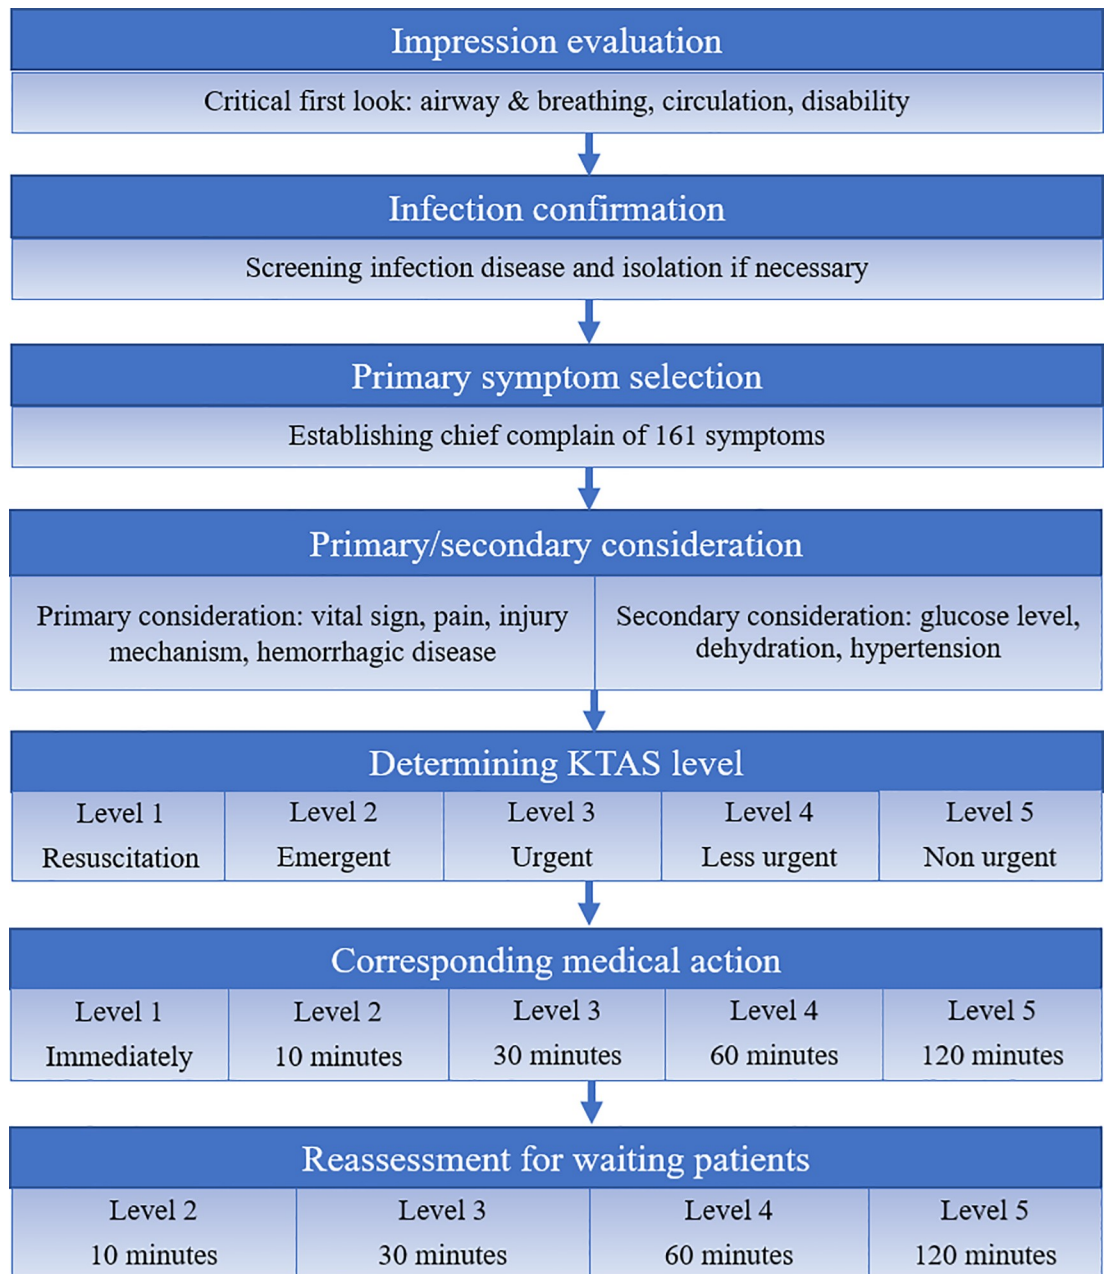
Impression evaluation

Critical first look: airway & breathing, circulation, disability

Infection confirmation

Screening infection disease and isolation if necessary

Primary symptom selection

Establishing chief complain of 161 symptoms

Primary/secondary consideration

Primary consideration: vital sign, pain, injury mechanism, hemorrhagic disease

Secondary consideration: glucose level, dehydration, hypertension

Determining KTAS level

| Level 1 | Level 2 | Level 3 | Level 4 | Level 5 |
|---|---|---|---|---|
| Resuscitation | Emergent | Urgent | Less urgent | Non urgent |

Corresponding medical action

| Level 1 | Level 2 | Level 3 | Level 4 | Level 5 |
|---|---|---|---|---|
| Immediately | 10 minutes | 30 minutes | 60 minutes | 120 minutes |

Reassessment for waiting patients

| Level 2 | Level 3 | Level 4 | Level 5 |
|---|---|---|---|
| 10 minutes | 30 minutes | 60 minutes | 120 minutes |